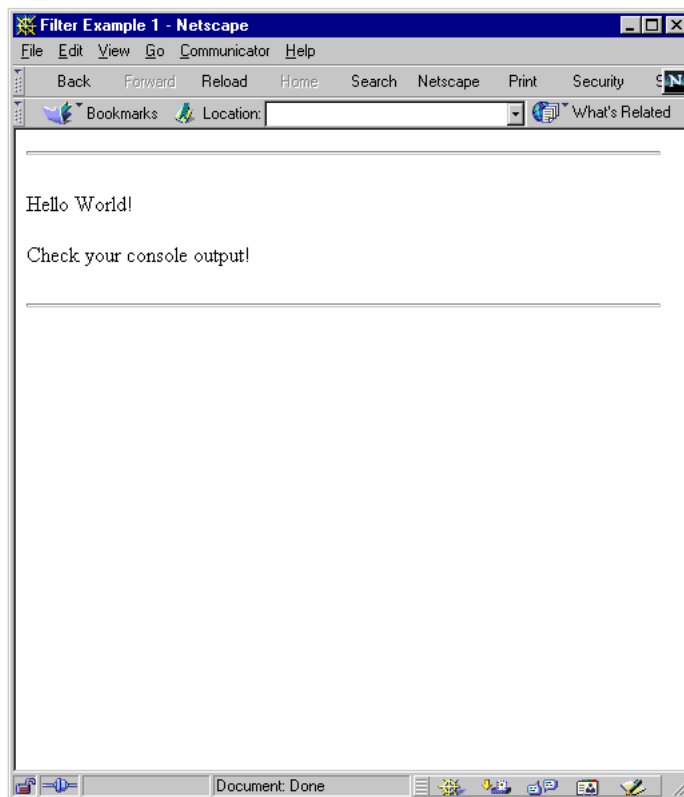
Filter Example 1 - Netscape

File Edit View Go Communicator Help

Back Forward Reload Home Search Netscape Print Security

Bookmarks Location: What's Related

Hello World!

Check your console output!

Document: Done